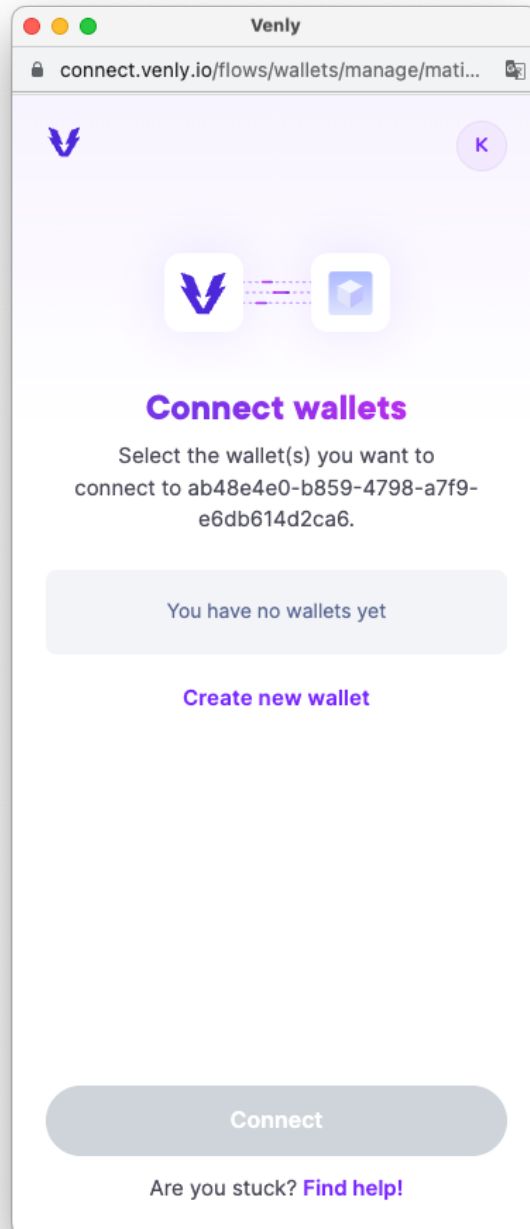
Venly

connect.venly.io/flows/wallets/manage/mati...

K

Connect wallets

Select the wallet(s) you want to connect to ab48e4e0-b859-4798-a7f9-e6db614d2ca6.

You have no wallets yet

Create new wallet

Connect

Are you stuck? Find help!